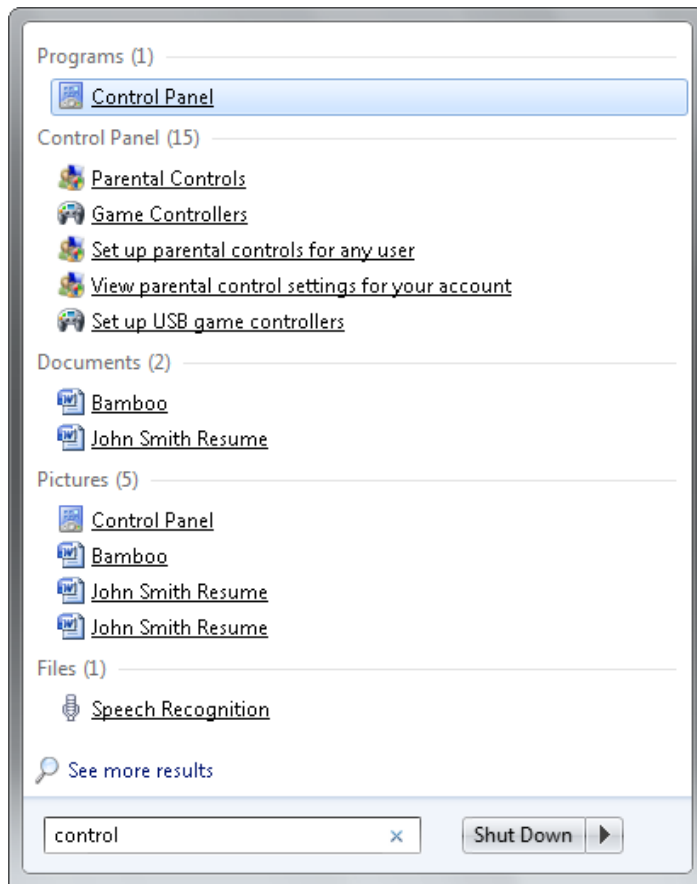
Programs (1)

Control Panel

Control Panel (15)

Parental Controls

Game Controllers

Set up parental controls for any user

View parental control settings for your account

Set up USB game controllers

Documents (2)

Bamboo

John Smith Resume

Pictures (5)

Control Panel

Bamboo

John Smith Resume

John Smith Resume

Files (1)

Speech Recognition

See more results

control ×

Shut Down